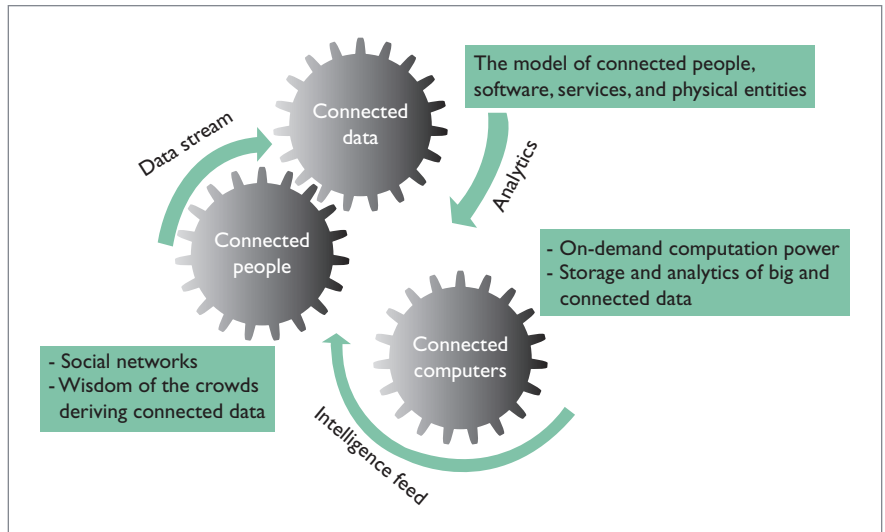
The model of connected people, software, services, and physical entities

Connected data

Data stream

Analytics

Connected people

- On-demand computation power
- Storage and analytics of big and connected data

Connected computers

- Social networks
- Wisdom of the crowds deriving connected data

Intelligence feed